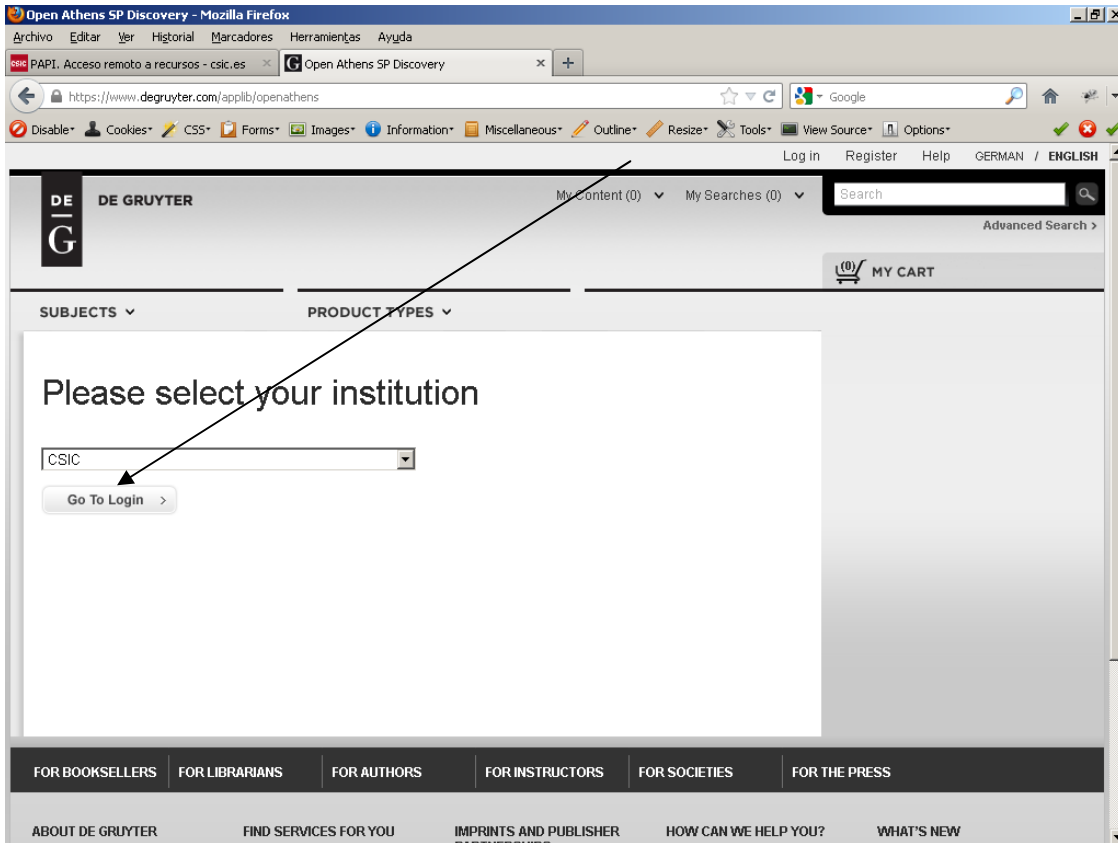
Open Athens SP Discovery - Mozilla Firefox

Archivo Editar Ver Historial Marcadores Herramientas Ayuda

CSIC PAPI. Acceso remoto a recursos - csic.es × Open Athens SP Discovery × +

https://www.degruyter.com/applib/openathens

Google

Disable Cookies CSS Forms Images Information Miscellaneous Outline Resize Tools View Source Options

Log in Register Help GERMAN / ENGLISH

DE G DE GRUYTER

My Content (0) My Searches (0)

Search

Advanced Search >

(0) MY CART

SUBJECTS

PRODUCT TYPES

Please select your institution

CSIC

Go To Login >

FOR BOOKSELLERS FOR LIBRARIANS FOR AUTHORS FOR INSTRUCTORS FOR SOCIETIES FOR THE PRESS

ABOUT DE GRUYTER FIND SERVICES FOR YOU IMPRINTS AND PUBLISHER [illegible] HOW CAN WE HELP YOU? WHAT'S NEW